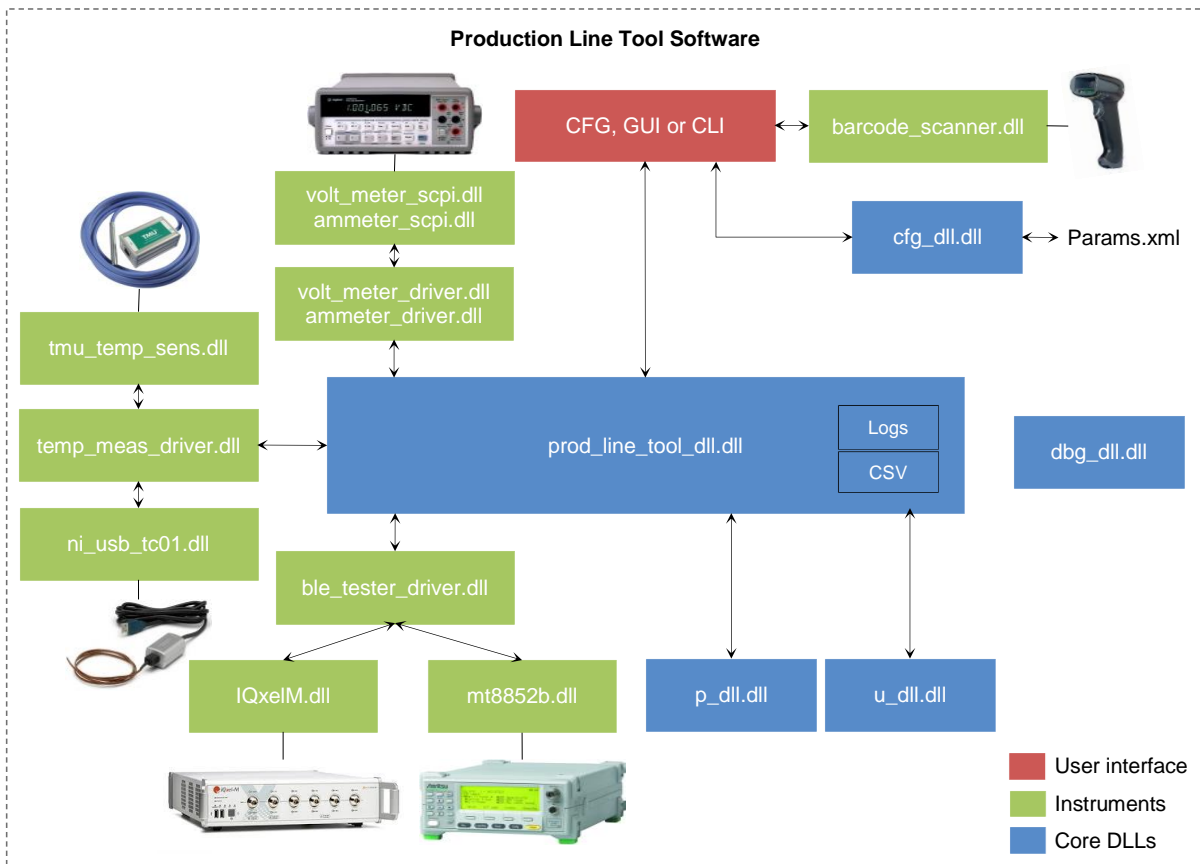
Production Line Tool Software

volt_meter_scpi.dll
ammeter_scpi.dll

CFG, GUI or CLI

barcode_scanner.dll

cfg_dll.dll

Params.xml

TMU

volt_meter_driver.dll
ammeter_driver.dll

tmu_temp_sens.dll

temp_meas_driver.dll

prod_line_tool_dll.dll

Logs

CSV

dbg_dll.dll

ni_usb_tc01.dll

ble_tester_driver.dll

IQxelM.dll

mt8852b.dll

p_dll.dll

u_dll.dll

User interface

Instruments

Core DLLs